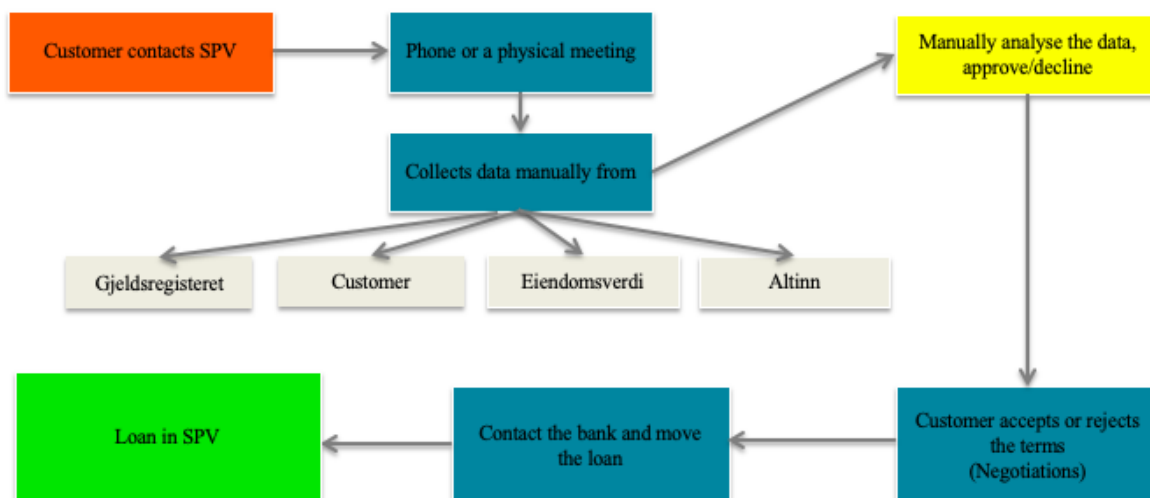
Customer contacts SPV

Phone or a physical meeting

Manually analyse the data, approve/decline

Collects data manually from

Gjeldsregisteret

Customer

Eiendomsverdi

Altinn

Customer accepts or rejects the terms (Negotiations)

Contact the bank and move the loan

Loan in SPV